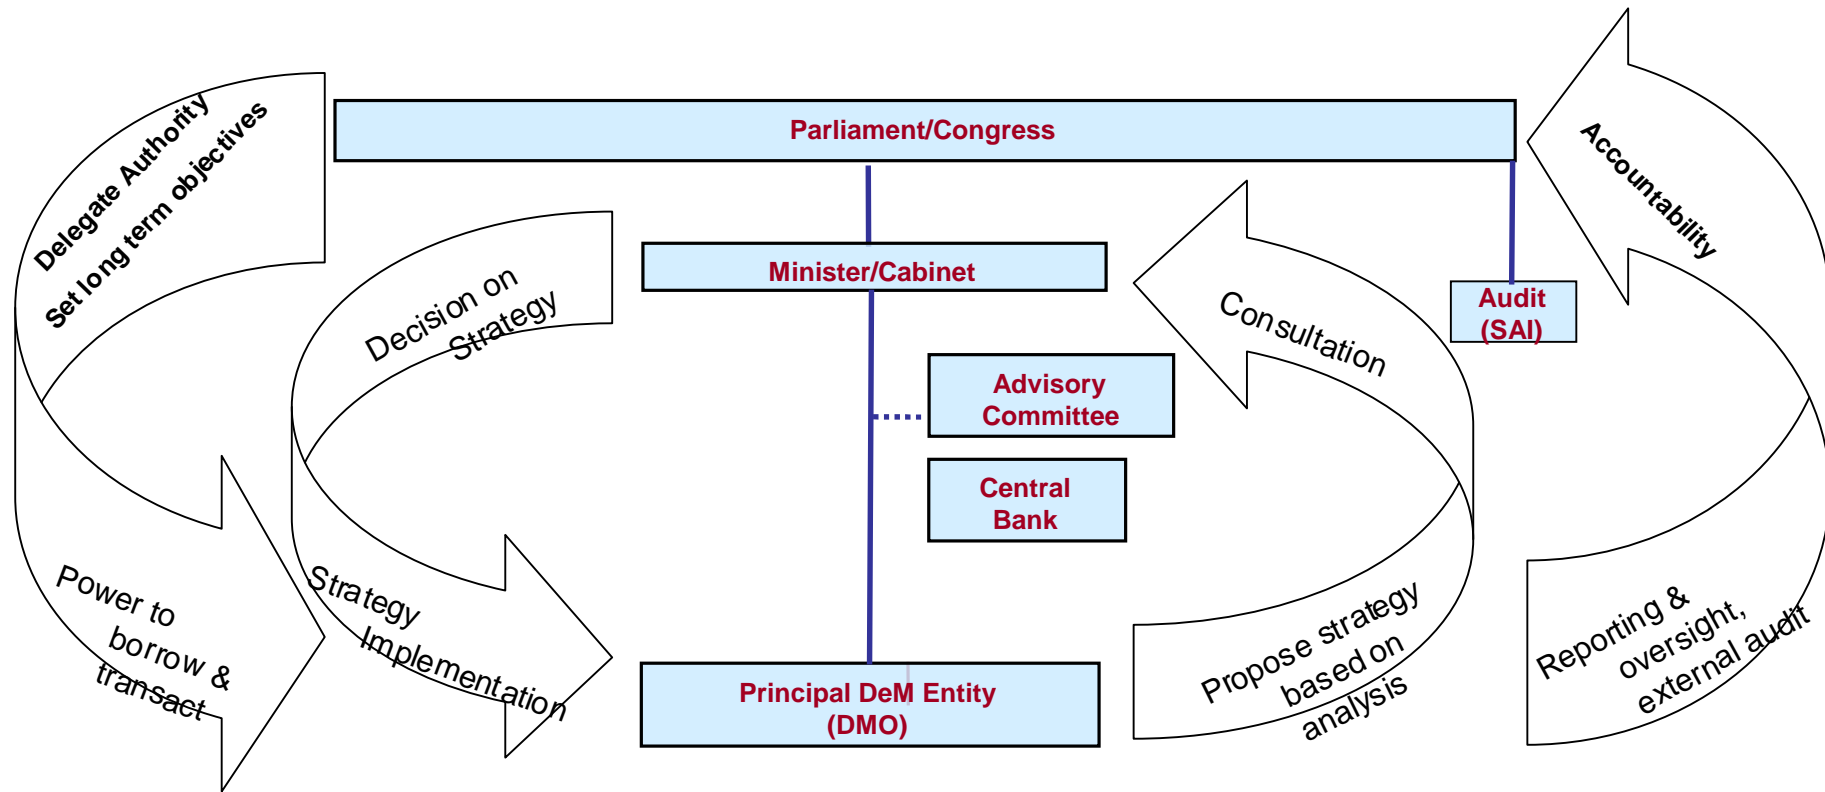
Delegate Authority
Set long term objectives

Parliament/Congress

Accountability

Decision on Strategy

Minister/Cabinet

Consultation

Audit (SAI)

Advisory Committee

Central Bank

Power to borrow & transact

Strategy Implementation

Principal DeM Entity (DMO)

Propose strategy based on analysis

Reporting & oversight, external audit